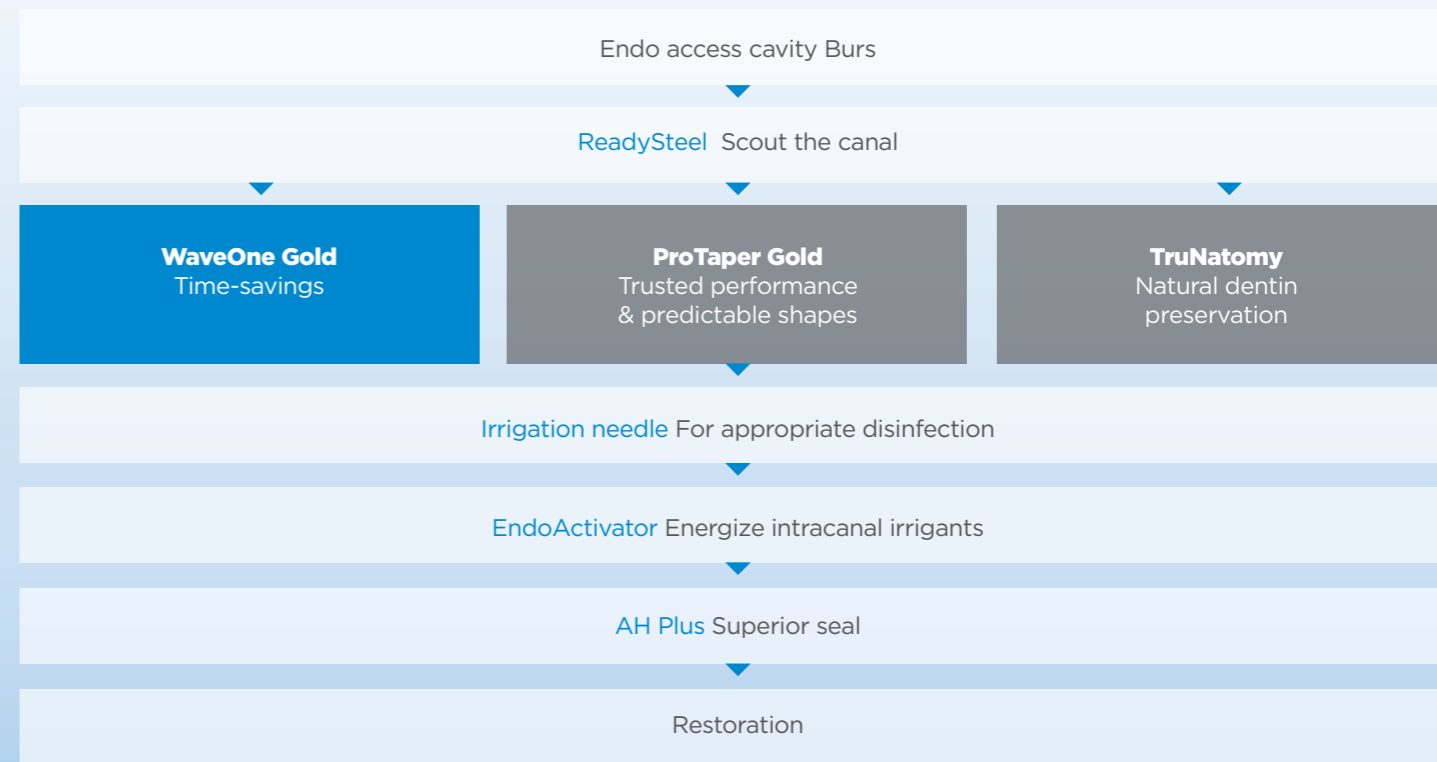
Endo access cavity Burs

ReadySteel Scout the canal

WaveOne Gold
Time-savings

ProTaper Gold
Trusted performance & predictable shapes

TruNatomy
Natural dentin preservation

Irrigation needle For appropriate disinfection

EndoActivator Energize intracanal irrigants

AH Plus Superior seal

Restoration